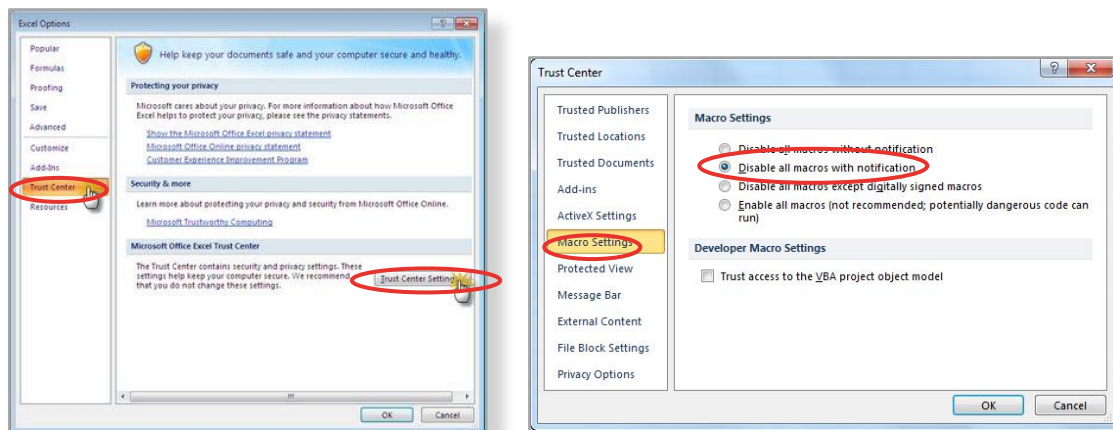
Excel Options

Popular
Formulas
Proofing
Save
Advanced
Customize
Add-Ins
Trust Center
Resources

Help keep your documents safe and your computer secure and healthy.

Protecting your privacy

Microsoft cares about your privacy. For more information about how Microsoft Office Excel helps to protect your privacy, please see the privacy statements.

Show the Microsoft Office Excel privacy statement
Microsoft Office Online privacy statement
Customer Experience Improvement Program

Security & more

Learn more about protecting your privacy and security from Microsoft Office Online.

Microsoft Trustworthy Computing

Microsoft Office Excel Trust Center

The Trust Center contains security and privacy settings. These settings help keep your computer secure. We recommend that you do not change these settings.

Trust Center Settings...

OK
Cancel

Trust Center

Trusted Publishers
Trusted Locations
Trusted Documents
Add-ins
ActiveX Settings
Macro Settings
Protected View
Message Bar
External Content
File Block Settings
Privacy Options

Macro Settings

Disable all macros without notification
Disable all macros with notification
Disable all macros except digitally signed macros
Enable all macros (not recommended; potentially dangerous code can run)

Developer Macro Settings

Trust access to the VBA project object model

OK
Cancel